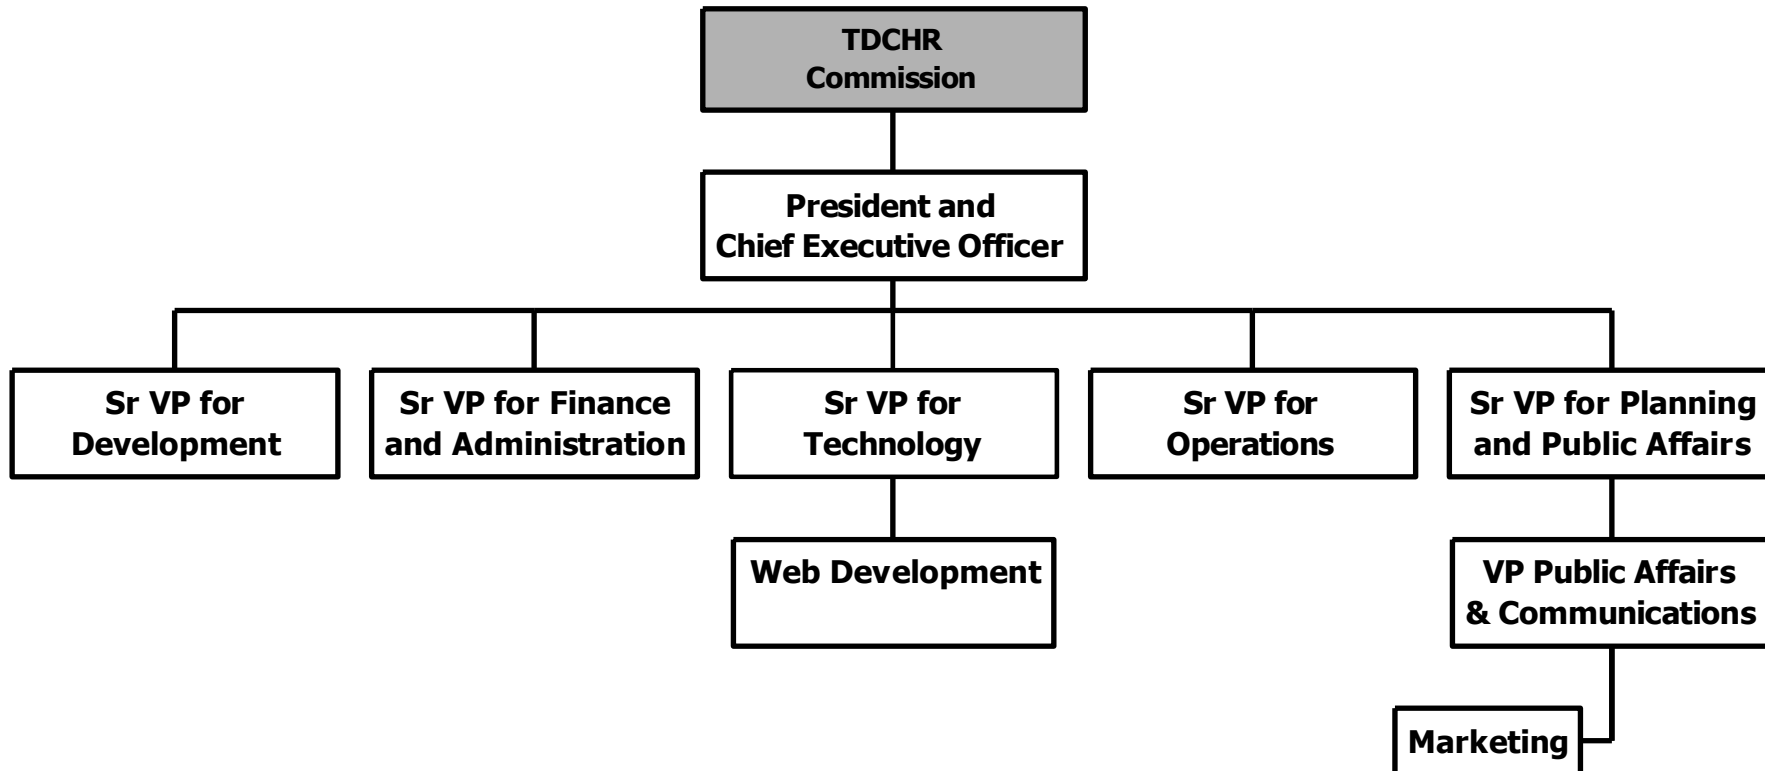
TDCHR
Commission

President and
Chief Executive Officer

Sr VP for
Development

Sr VP for Finance
and Administration

Sr VP for
Technology

Sr VP for
Operations

Sr VP for Planning
and Public Affairs

Web Development

VP Public Affairs
& Communications

Marketing